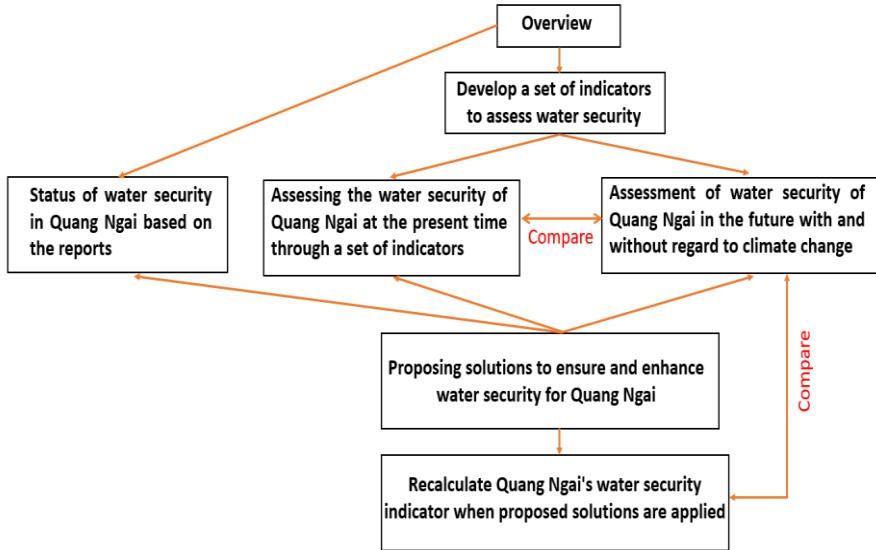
Overview

Develop a set of indicators to assess water security

Status of water security in Quang Ngai based on the reports

Assessing the water security of Quang Ngai at the present time through a set of indicators

Compare

Assessment of water security of Quang Ngai in the future with and without regard to climate change

Proposing solutions to ensure and enhance water security for Quang Ngai

Compare

Recalculate Quang Ngai's water security indicator when proposed solutions are applied